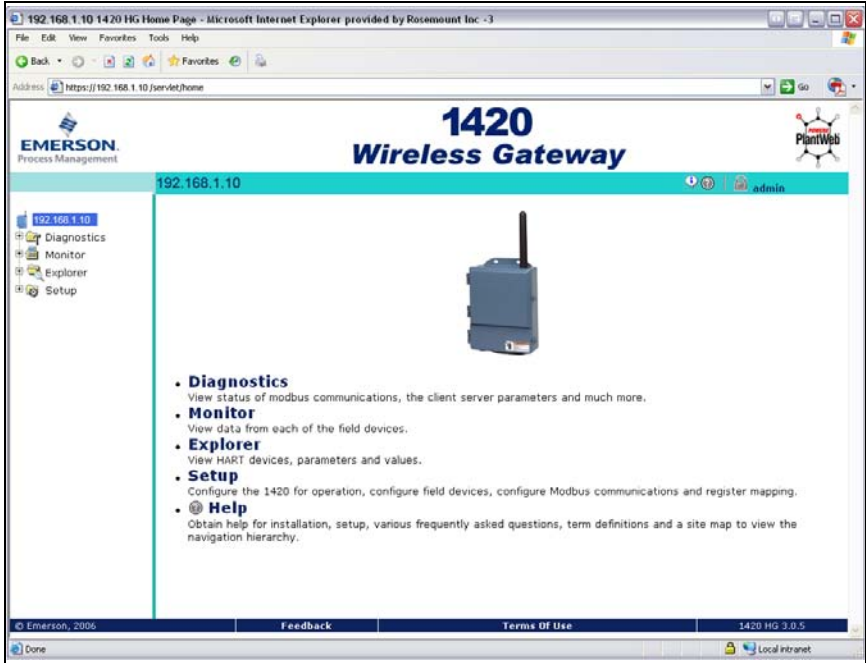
192.168.1.10 1420 HG Home Page - Microsoft Internet Explorer provided by Rosemount Inc -3

File Edit View Favorites Tools Help

Back Favorites

Address https://192.168.1.10/servlet/home Go

EMERSON. Process Management

1420 Wireless Gateway

PlantWeb

192.168.1.10

admin

192.168.1.10
Diagnostics
Monitor
Explorer
Setup

• Diagnostics
View status of modbus communications, the client server parameters and much more.

• Monitor
View data from each of the field devices.

• Explorer
View HART devices, parameters and values.

• Setup
Configure the 1420 for operation, configure field devices, configure Modbus communications and register mapping.

• Help
Obtain help for installation, setup, various frequently asked questions, term definitions and a site map to view the navigation hierarchy.

© Emerson, 2006 | Feedback | Terms Of Use | 1420 HG 3.0.5

Done | Local intranet